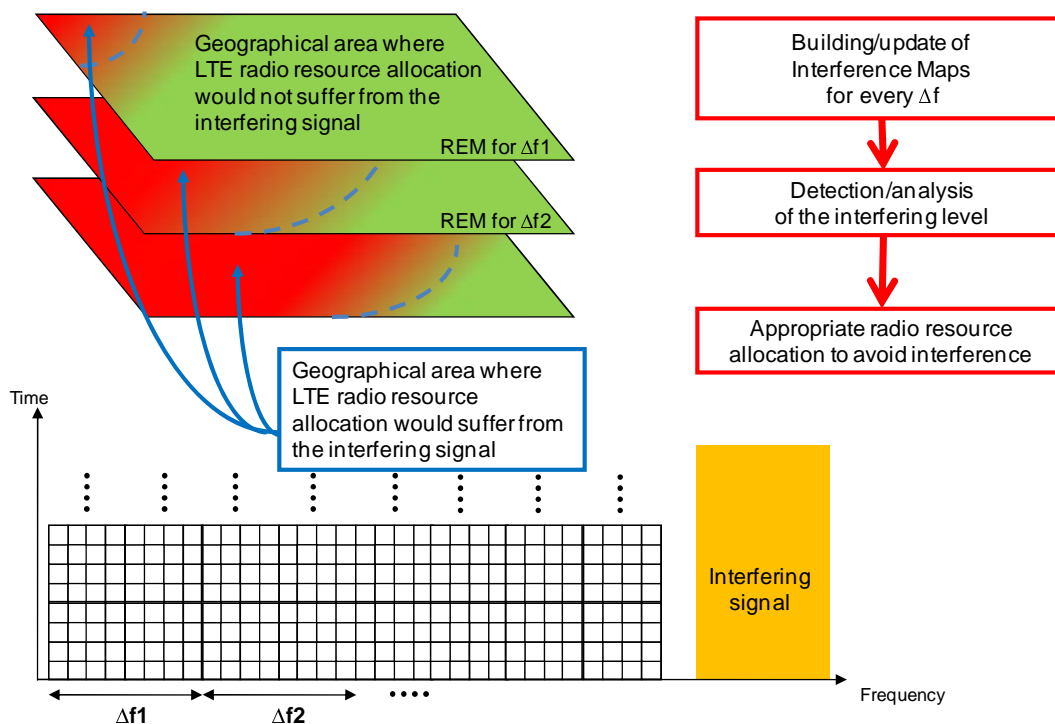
Geographical area where LTE radio resource allocation would not suffer from the interfering signal

REM for $\Delta$f1

REM for $\Delta$f2

Building/update of Interference Maps for every $\Delta$f

Detection/analysis of the interfering level

Appropriate radio resource allocation to avoid interference

Geographical area where LTE radio resource allocation would suffer from the interfering signal

Time

Interfering signal

Frequency

$\Delta$f1

$\Delta$f2